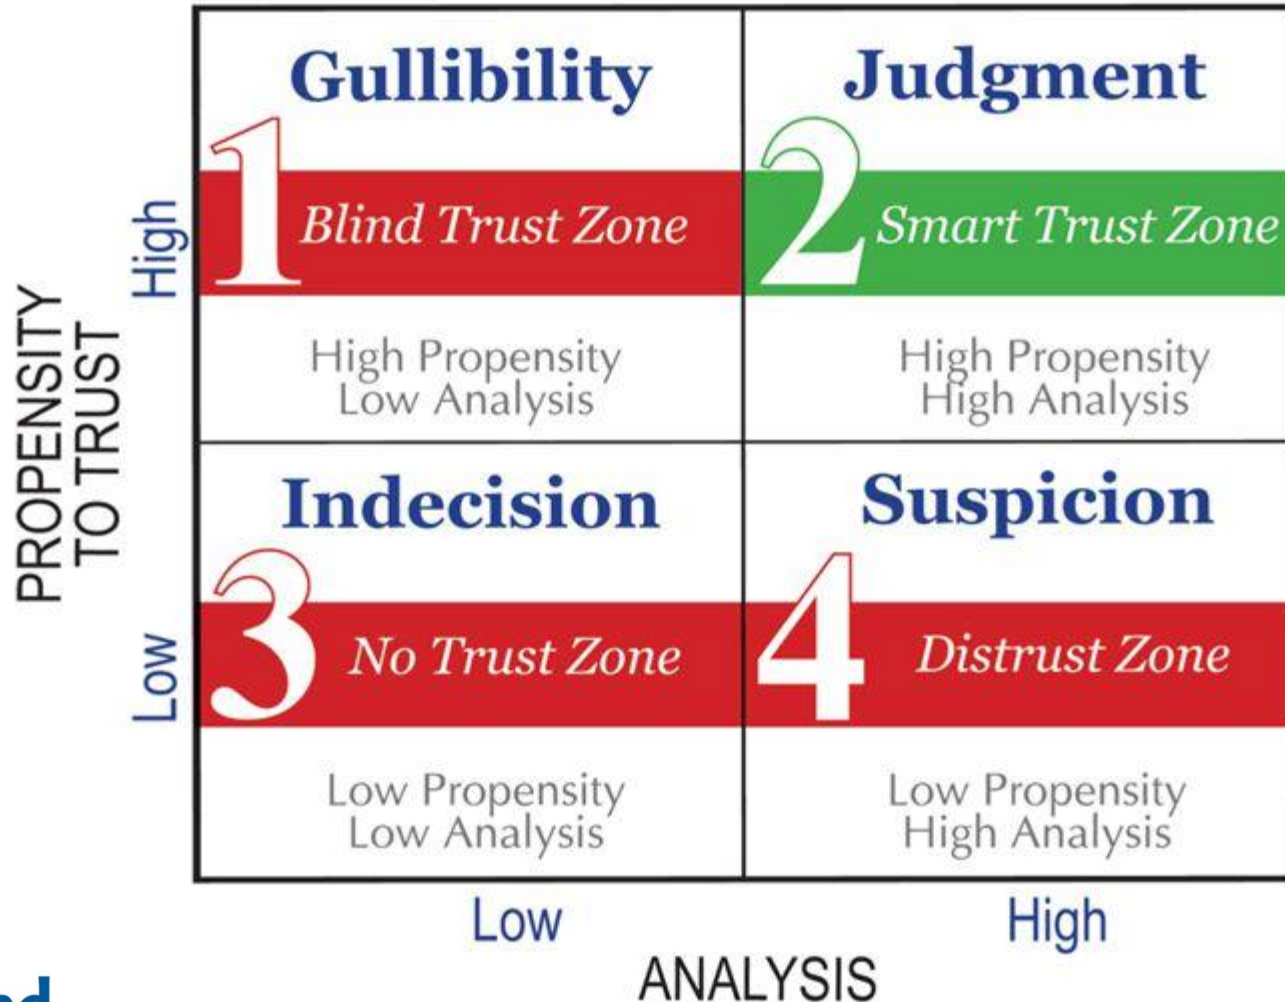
PROPENSITY TO TRUST

High

Gullibility

1 Blind Trust Zone

High Propensity
Low Analysis

Judgment

2 Smart Trust Zone

High Propensity
High Analysis

Low

Indecision

3 No Trust Zone

Low Propensity
Low Analysis

Suspicion

4 Distrust Zone

Low Propensity
High Analysis

Low

High

ANALYSIS

nd